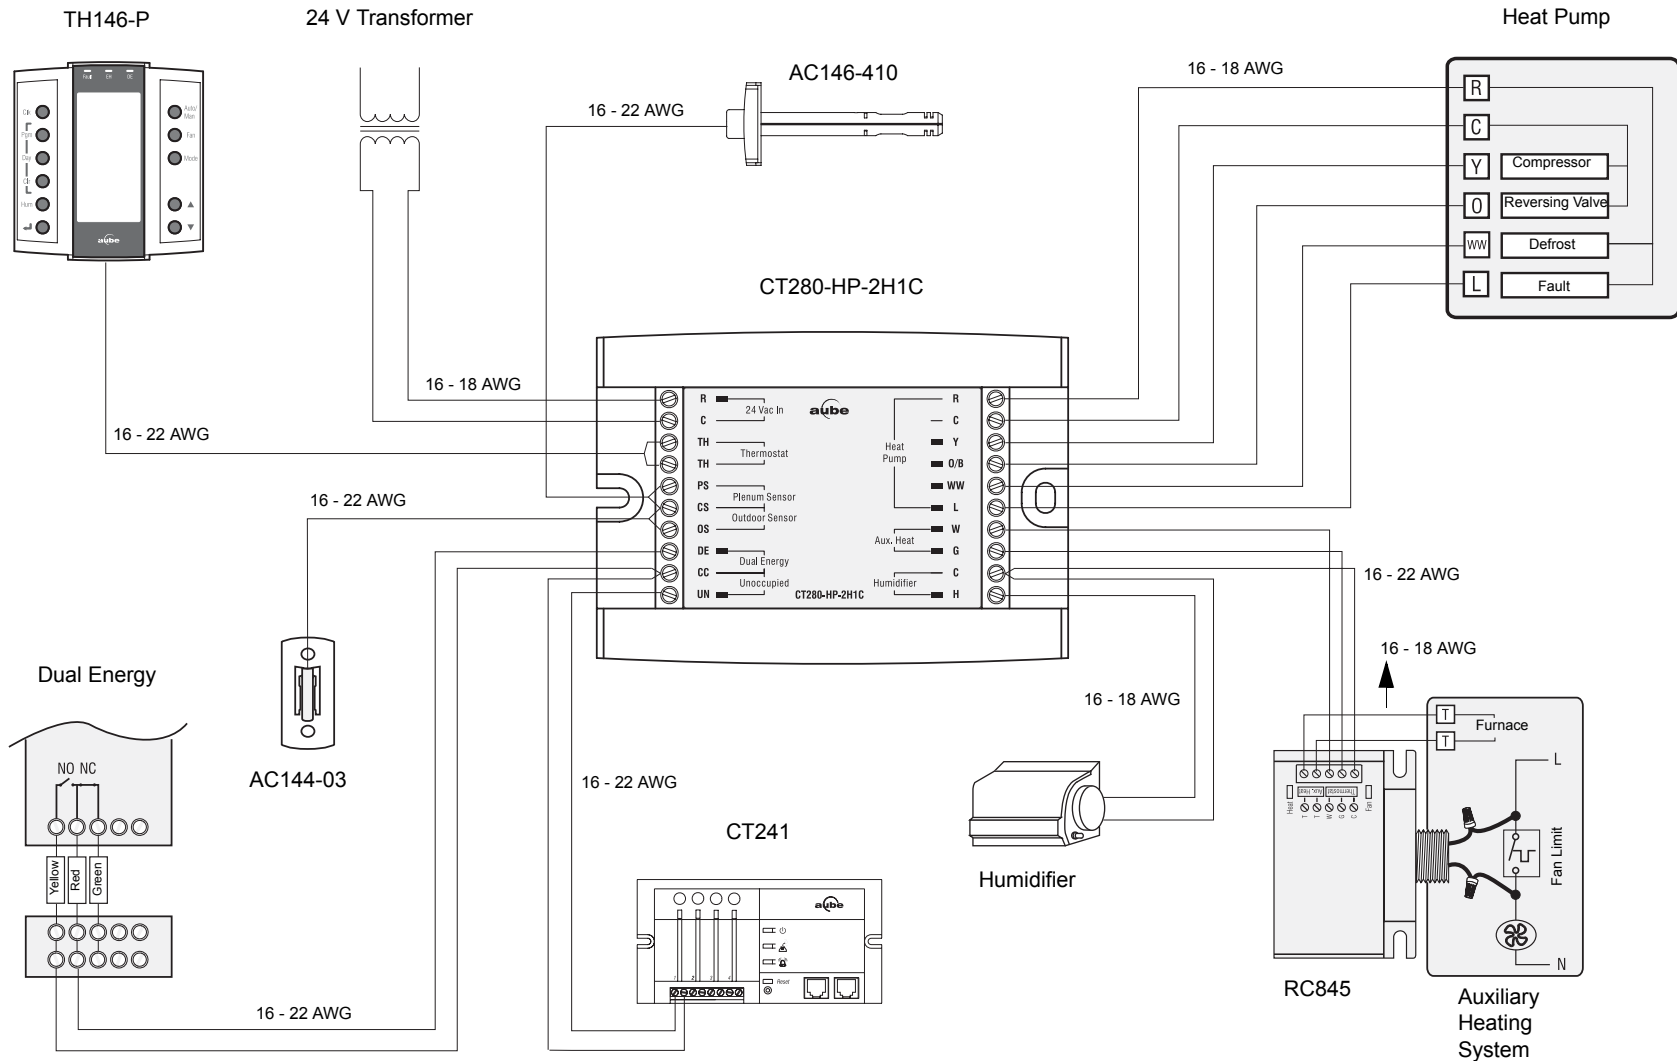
TH146-P

24 V Transformer

Heat Pump

AC146-410

16 - 22 AWG

16 - 18 AWG

R
C
Y Compressor
O Reversing Valve
WW Defrost
L Fault

Auto/Man
Fan
Mode

aube

CT280-HP-2H1C

16 - 18 AWG

16 - 22 AWG

16 - 22 AWG

R
C
TH
TH
PS
CS
OS
DE
CC
UN

24 Vac In
Thermostat
Plenum Sensor
Outdoor Sensor
Dual Energy
Unoccupied

aube

Heat Pump
Aux. Heat
Humidifier

R
C
Y
O/B
WW
L
W
G
C
H

CT280-HP-2H1C

16 - 22 AWG

16 - 18 AWG

16 - 18 AWG

Dual Energy

NO NC

Yellow
Red
Green

AC144-03

16 - 22 AWG

CT241

aube

Reset

Humidifier

T Furnace
T

L

Heat
Aux. Heat
Thermostat
Fan

Fan Limit

N

RC845

Auxiliary Heating System

16 - 22 AWG